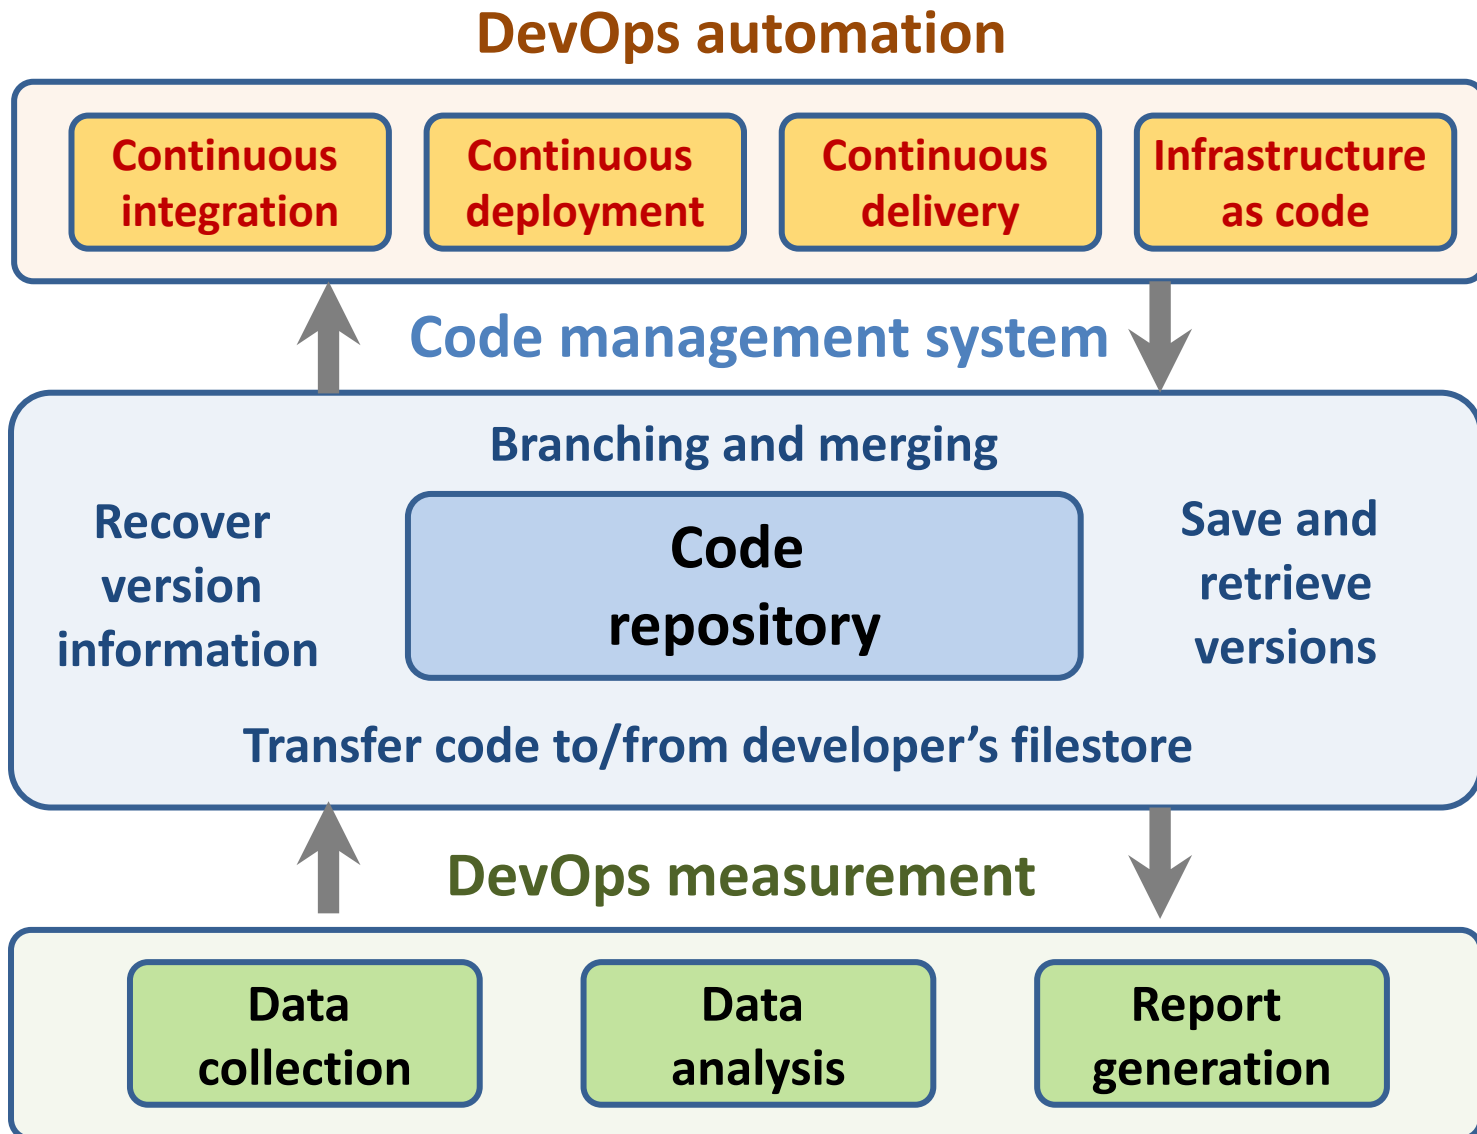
DevOps automation

Continuous integration

Continuous deployment

Continuous delivery

Infrastructure as code

Code management system

Branching and merging

Recover version information

Code repository

Save and retrieve versions

Transfer code to/from developer’s filestore

DevOps measurement

Data collection

Data analysis

Report generation